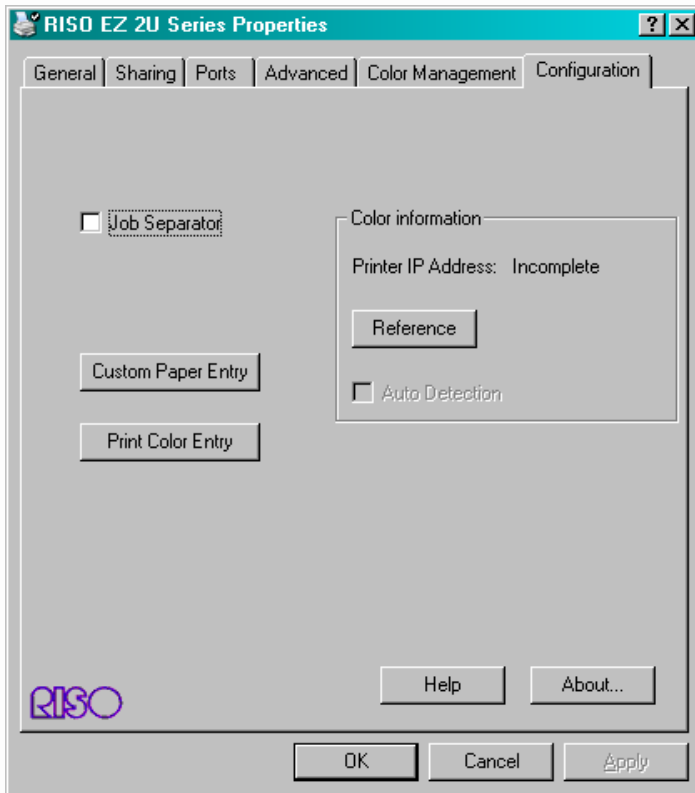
RISO EZ 2U Series Properties

?

X

General

Sharing

Ports

Advanced

Color Management

Configuration

Job Separator

Color information

Printer IP Address: Incomplete

Reference

Auto Detection

Custom Paper Entry

Print Color Entry

Help

About...

RISO

OK

Cancel

Apply